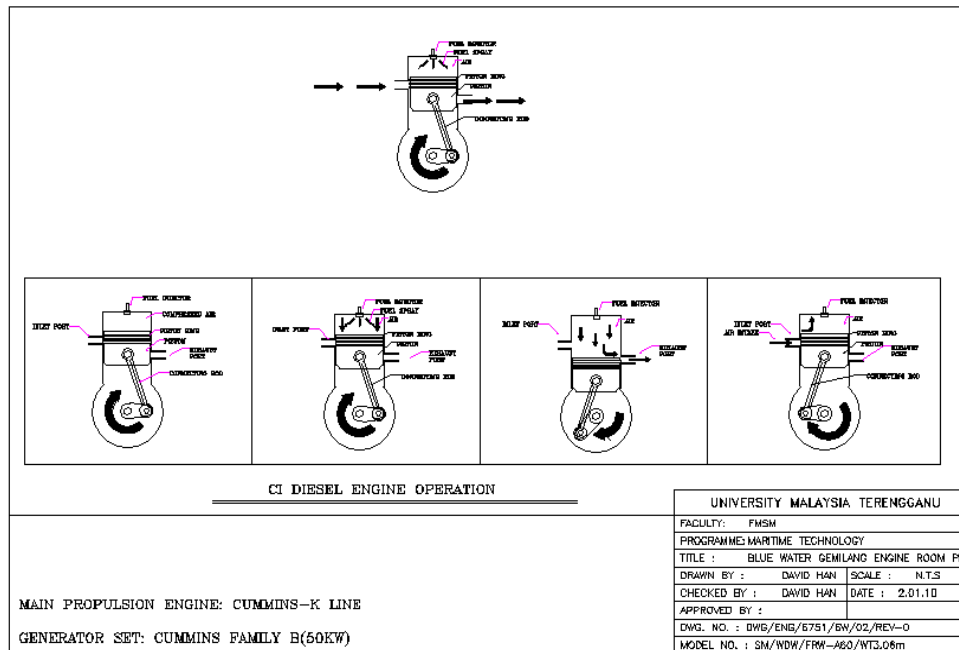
FUEL INJECTOR
FUEL SPRAY
AIR
PISTON RING
PISTON
CONNECTING ROD

FUEL INJECTOR
COMPRESSED AIR
INLET PORT
PISTON RING
PISTON
EXHAUST PORT
CONNECTING ROD

FUEL INJECTOR
FUEL SPRAY
AIR
INLET PORT
PISTON RING
PISTON
EXHAUST PORT
CONNECTING ROD

FUEL INJECTOR
INLET PORT
AIR
EXHAUST PORT

FUEL INJECTOR
INLET PORT
AIR INTAKE
AIR
PISTON RING
PISTON
EXHAUST PORT
CONNECTING ROD

CI DIESEL ENGINE OPERATION

MAIN PROPULSION ENGINE: CUMMINS–K LINE

GENERATOR SET: CUMMINS FAMILY B(50KW)

| UNIVERSITY MALAYSIA TERENGGANU | |
|---|---|
| FACULTY: FMSM | |
| PROGRAMME: MARITIME TECHNOLOGY | |
| TITLE : BLUE WATER GEMILANG ENGINE ROOM P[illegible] | |
| DRAWN BY : DAVID HAN | SCALE : N.T.S |
| CHECKED BY : DAVID HAN | DATE : 2.01.10 |
| APPROVED BY : | |
| DWG. NO. : DWG/ENG/5751/BW/02/REV–0 | |
| MODEL NO. : SM/WDW/FRW–A60/WT3.06m | |